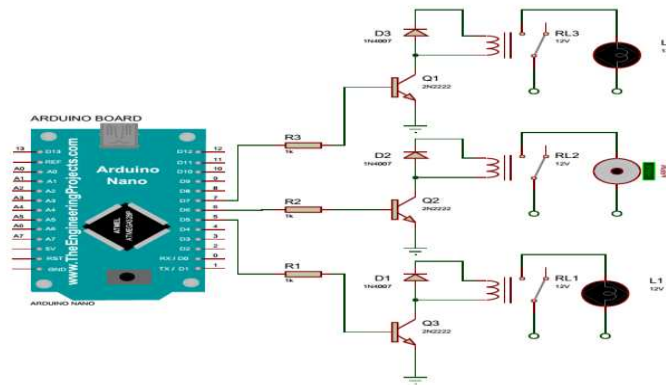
ARDUINO BOARD

13
AREF
A0
A1
A2
A3
A4
A5
A6
A7

D13
REF
A0
A1
A2
A3
A4
A5
A6
A7
5V
RST
GND

Arduino Nano

www.TheEngineeringProjects.com

ATMEL ATMEGA328P

D12
D11
D10
D9
D8
D7
D6
D5
D4
D3
D2
RX / D0
TX / D1

12
11
10
9
8
7
6
5
4
3
2
1
0

ARDUINO NANO

R3
1k
R2
1k
R1
1k

D3
1N4007
D2
1N4007
D1
1N4007

Q1
2N2222
Q2
2N2222
Q3
2N2222

RL3
12V
RL2
12V
RL1
12V

L1
12V